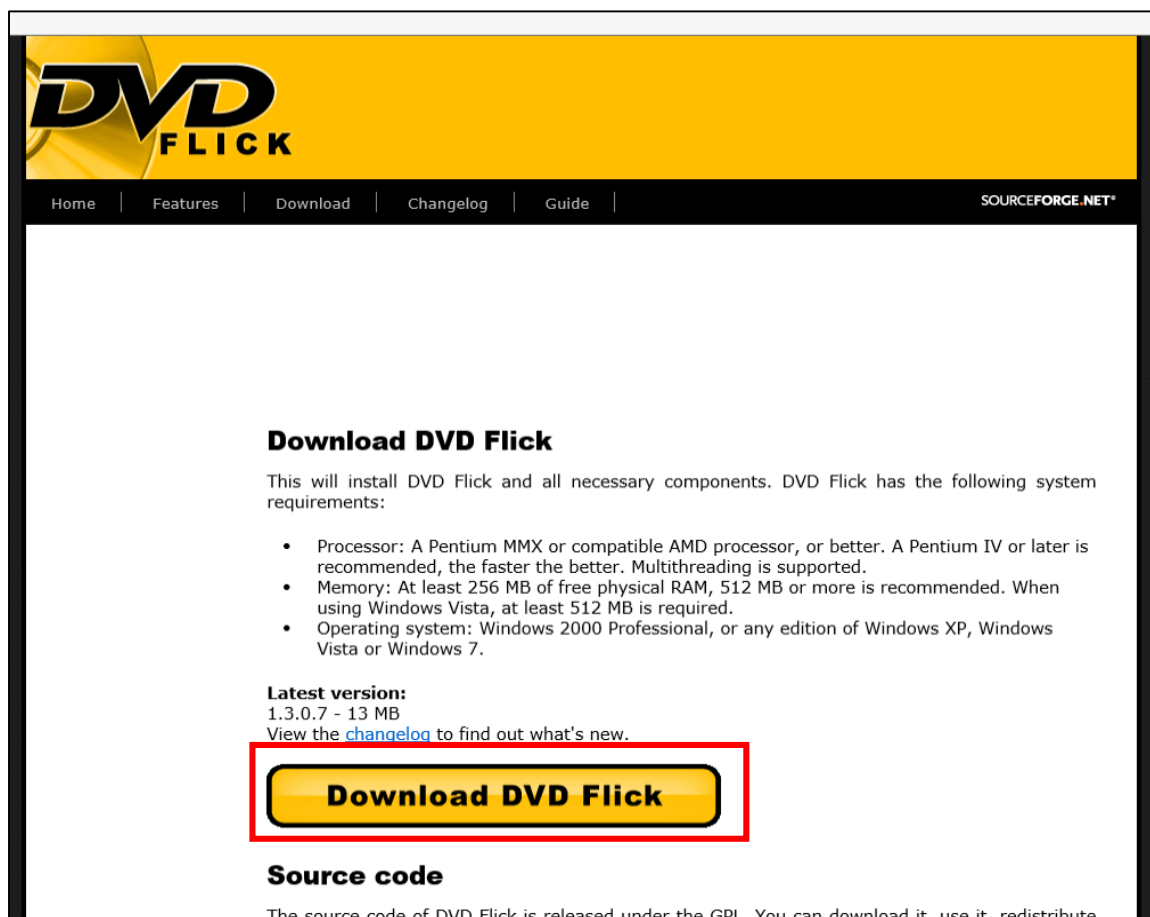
DVD FLICK

Home | Features | Download | Changelog | Guide |

SOURCEFORGE.NET®

Download DVD Flick

This will install DVD Flick and all necessary components. DVD Flick has the following system requirements:

- Processor: A Pentium MMX or compatible AMD processor, or better. A Pentium IV or later is recommended, the faster the better. Multithreading is supported.
- Memory: At least 256 MB of free physical RAM, 512 MB or more is recommended. When using Windows Vista, at least 512 MB is required.
- Operating system: Windows 2000 Professional, or any edition of Windows XP, Windows Vista or Windows 7.

Latest version:
1.3.0.7 - 13 MB
View the changelog to find out what's new.

Download DVD Flick

Source code

The source code of DVD Flick is released under the GPL. You can download it, use it, redistribute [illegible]